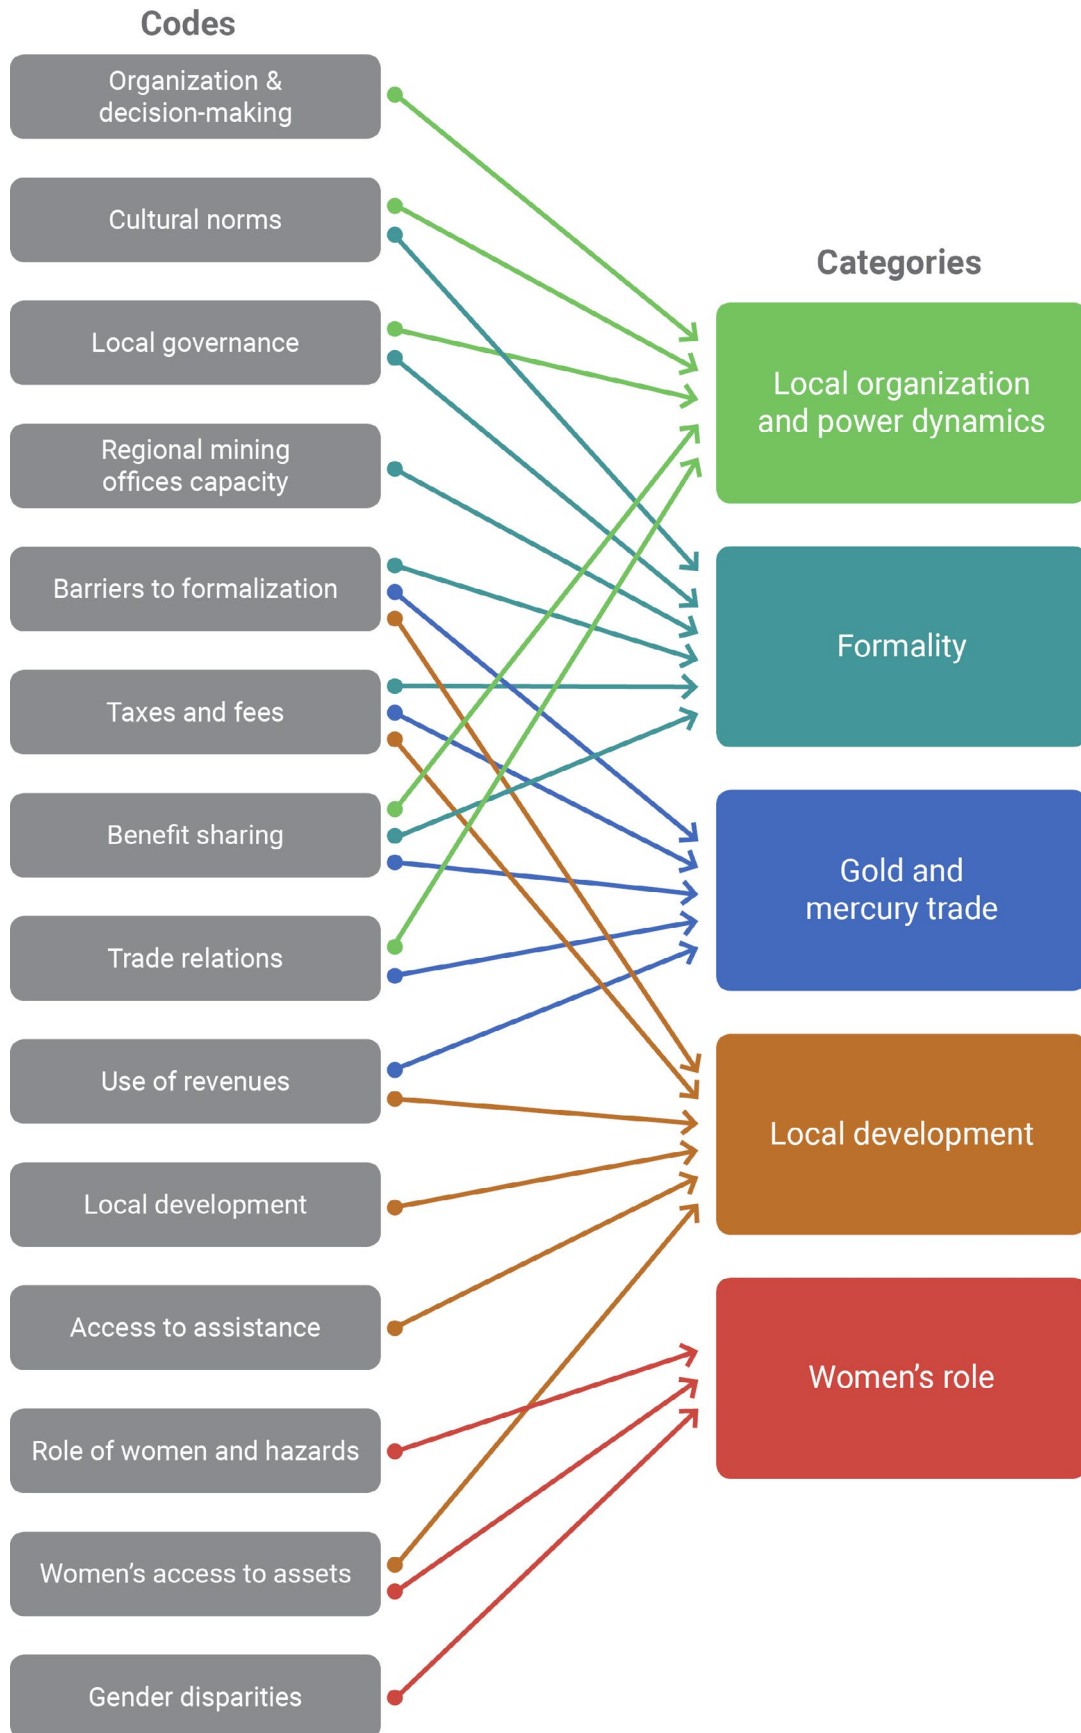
Codes

Organization & decision-making

Cultural norms

Local governance

Regional mining offices capacity

Barriers to formalization

Taxes and fees

Benefit sharing

Trade relations

Use of revenues

Local development

Access to assistance

Role of women and hazards

Women’s access to assets

Gender disparities

Categories

Local organization and power dynamics

Formality

Gold and mercury trade

Local development

Women’s role